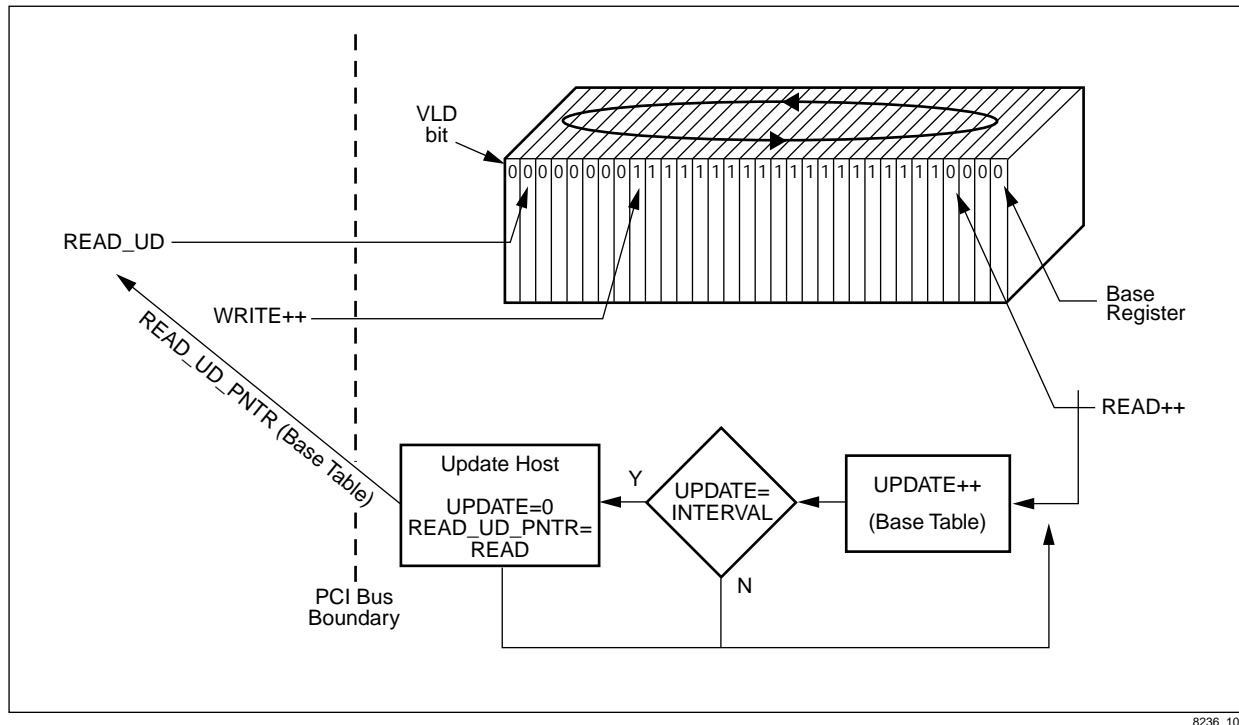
VLD bit

0 0 0 0 0 0 0 0 0 1 1 1 1 1 1 1 1 1 1 1 1 1 1 1 1 1 0 0 0 0

READ_UD

WRITE++

Base Register

READ_UD_PNTR (Base Table)

READ++

Update Host

UPDATE=0
READ_UD_PNTR=
READ

Y

UPDATE=
INTERVAL

N

UPDATE++

(Base Table)

PCI Bus Boundary

8236_10